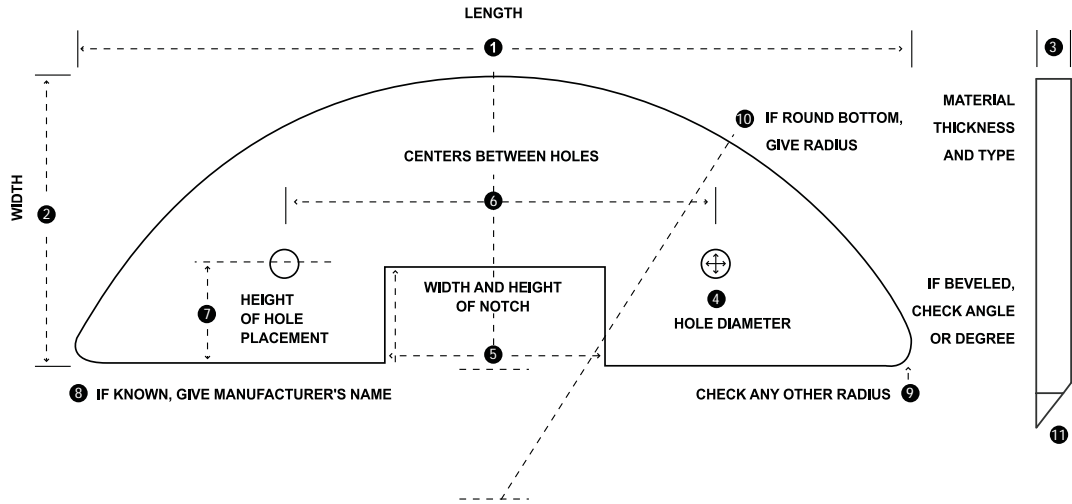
LENGTH

1

3

WIDTH

2

10 IF ROUND BOTTOM, GIVE RADIUS

MATERIAL THICKNESS AND TYPE

CENTERS BETWEEN HOLES

6

4

HOLE DIAMETER

WIDTH AND HEIGHT OF NOTCH

7

HEIGHT OF HOLE PLACEMENT

5

IF BEVELED, CHECK ANGLE OR DEGREE

8 IF KNOWN, GIVE MANUFACTURER'S NAME

CHECK ANY OTHER RADIUS 9

11